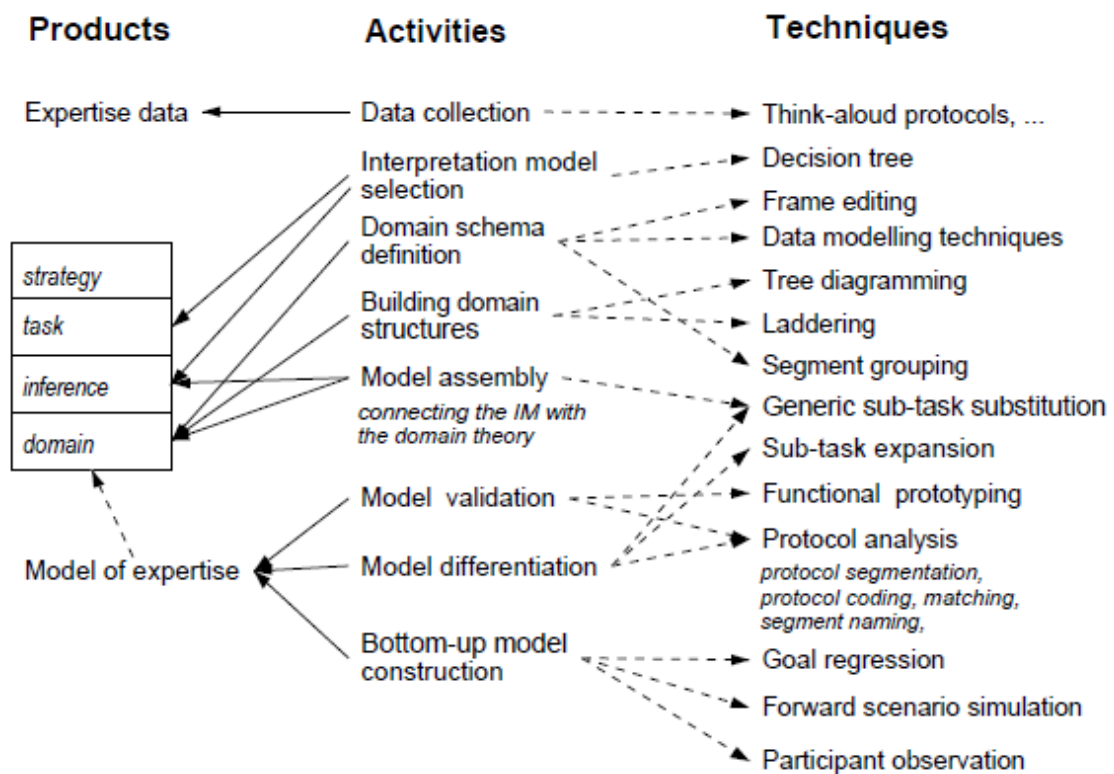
Products

Activities

Techniques

Expertise data

Data collection

Think-aloud protocols, ...

Interpretation model selection

Decision tree

Domain schema definition

Frame editing

Data modelling techniques

strategy

task

inference

domain

Building domain structures

Tree diagramming

Laddering

Segment grouping

Model assembly

connecting the IM with the domain theory

Generic sub-task substitution

Sub-task expansion

Model validation

Functional prototyping

Protocol analysis

protocol segmentation, protocol coding, matching, segment naming,

Model of expertise

Model differentiation

Bottom-up model construction

Goal regression

Forward scenario simulation

Participant observation